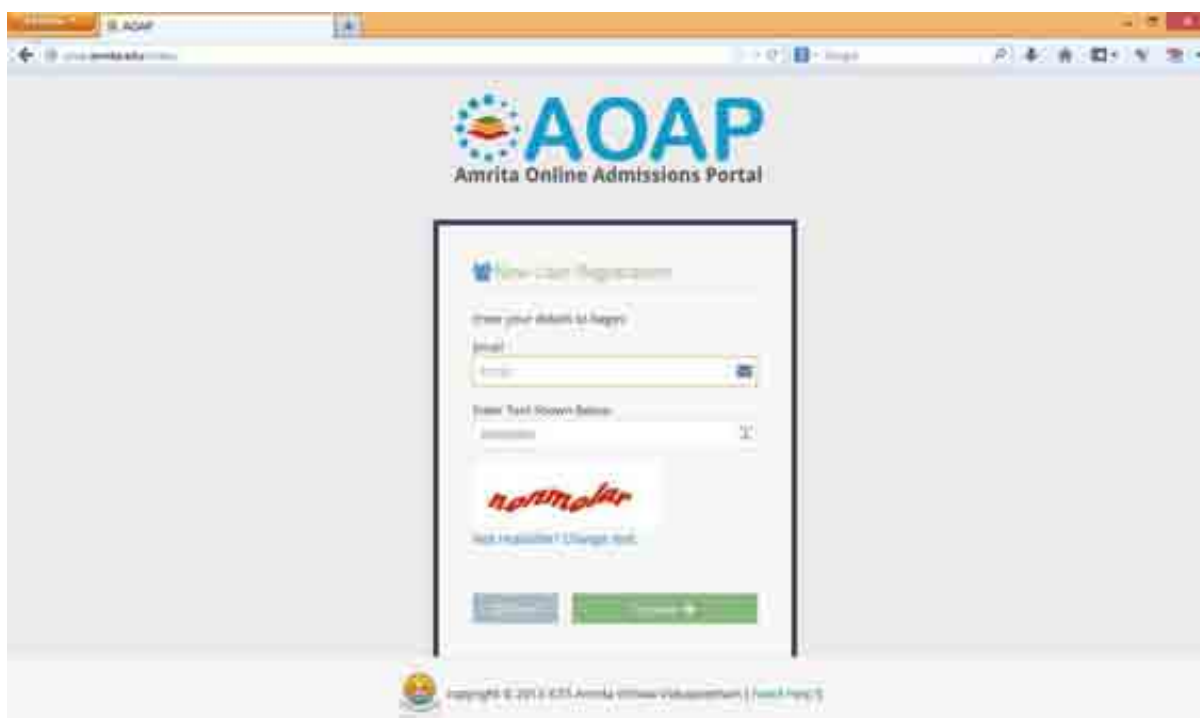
AOAP

AOAP
Amrita Online Admissions Portal

New User Registration

Enter your details to begin:

Email

Email

Enter Text Shown Below

nonmolar

Not readable? Change text.

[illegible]

Create

copyright © 2013 ICTS Amrita Vishwa Vidyapeetham | Need Help?